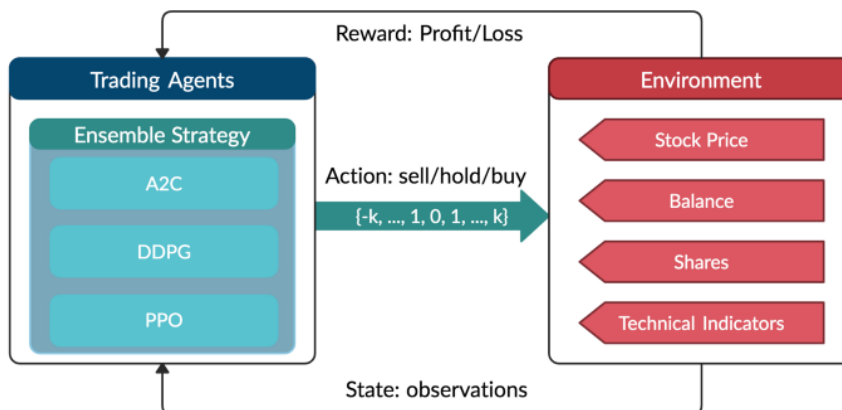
Reward: Profit/Loss

Trading Agents

Ensemble Strategy

A2C

DDPG

PPO

Action: sell/hold/buy

{-k, ..., 1, 0, 1, ..., k}

Environment

Stock Price

Balance

Shares

Technical Indicators

State: observations